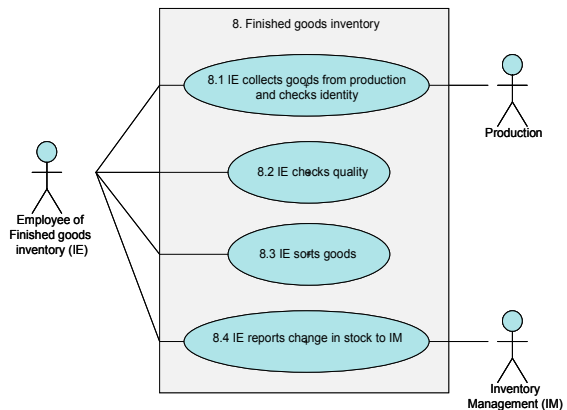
8. Finished goods inventory

8.1 IE collects goods from production and checks identity

Production

Employee of Finished goods inventory (IE)

8.2 IE checks quality

8.3 IE sorts goods

8.4 IE reports change in stock to IM

Inventory Management (IM)